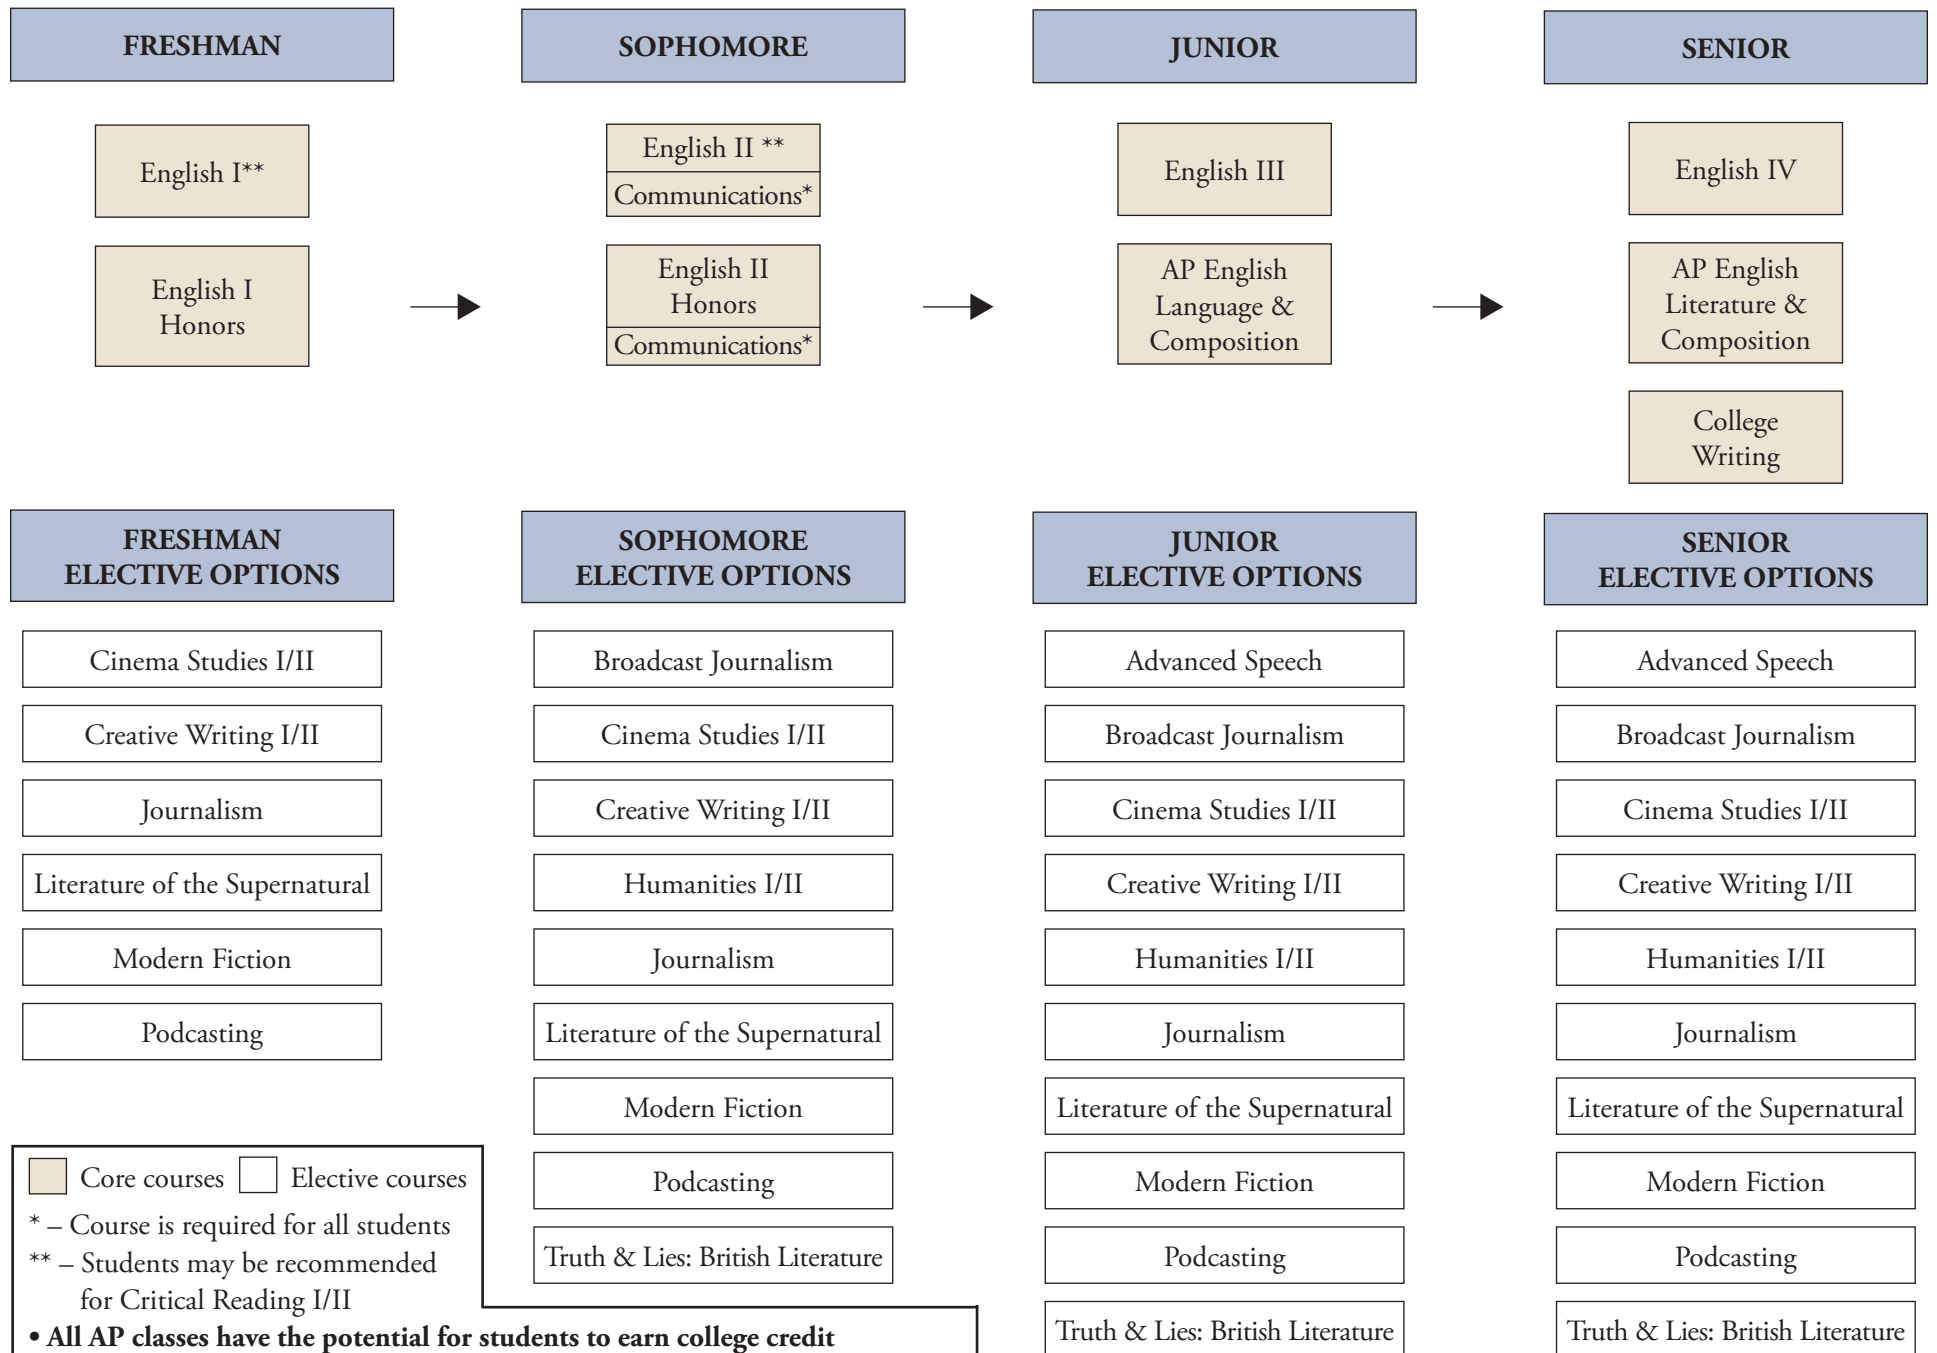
FRESHMAN

English I**

English I Honors

SOPHOMORE

English II **
Communications*

English II Honors
Communications*

JUNIOR

English III

AP English Language & Composition

SENIOR

English IV

AP English Literature & Composition

College Writing

FRESHMAN ELECTIVE OPTIONS

Cinema Studies I/II

Creative Writing I/II

Journalism

Literature of the Supernatural

Modern Fiction

Podcasting

SOPHOMORE ELECTIVE OPTIONS

Broadcast Journalism

Cinema Studies I/II

Creative Writing I/II

Humanities I/II

Journalism

Literature of the Supernatural

Modern Fiction

Podcasting

Truth & Lies: British Literature

JUNIOR ELECTIVE OPTIONS

Advanced Speech

Broadcast Journalism

Cinema Studies I/II

Creative Writing I/II

Humanities I/II

Journalism

Literature of the Supernatural

Modern Fiction

Podcasting

Truth & Lies: British Literature

SENIOR ELECTIVE OPTIONS

Advanced Speech

Broadcast Journalism

Cinema Studies I/II

Creative Writing I/II

Humanities I/II

Journalism

Literature of the Supernatural

Modern Fiction

Podcasting

Truth & Lies: British Literature

Core courses Elective courses

* – Course is required for all students
** – Students may be recommended for Critical Reading I/II

• All AP classes have the potential for students to earn college credit